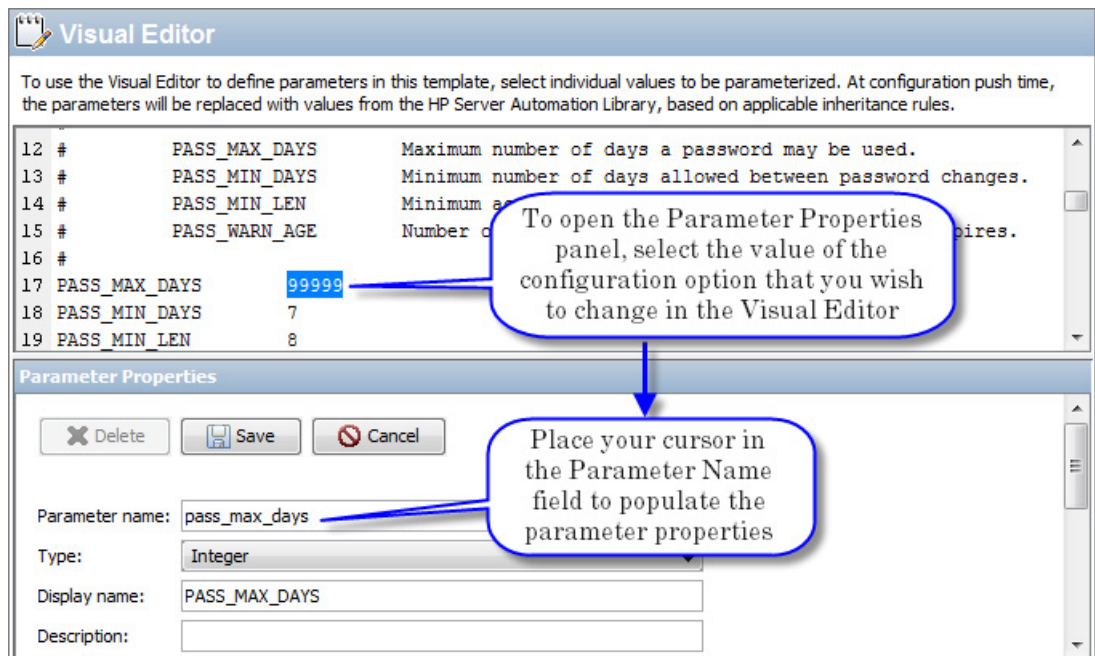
Visual Editor

To use the Visual Editor to define parameters in this template, select individual values to be parameterized. At configuration push time, the parameters will be replaced with values from the HP Server Automation Library, based on applicable inheritance rules.

12 #          PASS_MAX_DAYS          Maximum number of days a password may be used.
13 #          PASS_MIN_DAYS          Minimum number of days allowed between password changes.
14 #          PASS_MIN_LEN           Minimum a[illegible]
15 #          PASS_WARN_AGE          Number o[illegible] pires.
16 #
17 PASS_MAX_DAYS          99999
18 PASS_MIN_DAYS          7
19 PASS_MIN_LEN           8

To open the Parameter Properties panel, select the value of the configuration option that you wish to change in the Visual Editor

Parameter Properties

Delete   Save   Cancel

Place your cursor in the Parameter Name field to populate the parameter properties

Parameter name: pass_max_days
Type: Integer
Display name: PASS_MAX_DAYS
Description: